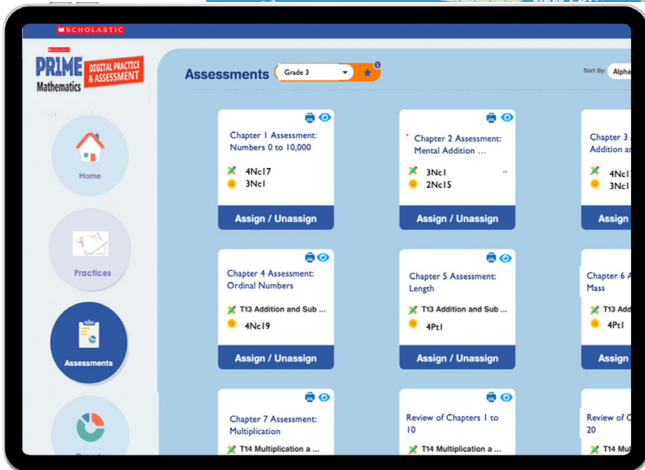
SCHOLASTIC

PRIME Mathematics DIGITAL PRACTICE & ASSESSMENT

Home

Practices

Assessments

Assessments Grade 3

Sort By: Alpha

Chapter 1 Assessment: Numbers 0 to 10,000
4Nc17
3Nc1
Assign / Unassign

Chapter 2 Assessment: Mental Addition ...
3Nc1
2Nc15
Assign / Unassign

Chapter 3 Addition a
4Nc1
3Nc1
Assign

Chapter 4 Assessment: Ordinal Numbers
T13 Addition and Sub ...
4Nc19
Assign / Unassign

Chapter 5 Assessment: Length
T13 Addition and Sub ...
4Pt1
Assign / Unassign

Chapter 6 Mass
T13 Addi
4Pt1
Assign

Chapter 7 Assessment: Multiplication
T14 Multiplication a ...

Review of Chapters 1 to 10
T14 Multiplication a ...

Review of C 20